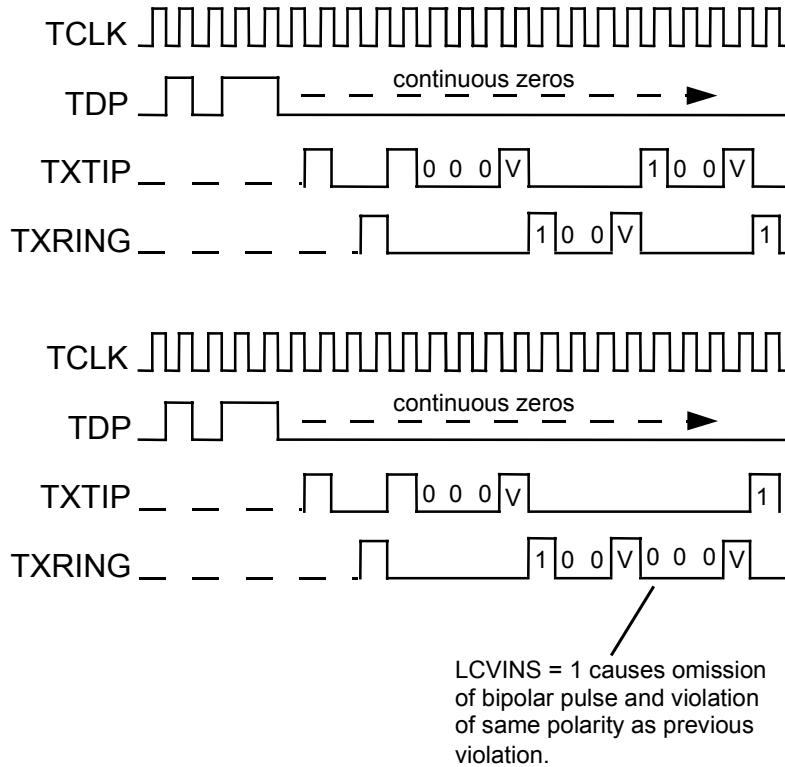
TCLK

TDP

continuous zeros

TXTIP

0 0 0 V

1 0 0 V

TXRING

1 0 0 V

1

TCLK

TDP

continuous zeros

TXTIP

0 0 0 V

1

TXRING

1 0 0 V 0 0 0 V

LCVINS = 1 causes omission of bipolar pulse and violation of same polarity as previous violation.